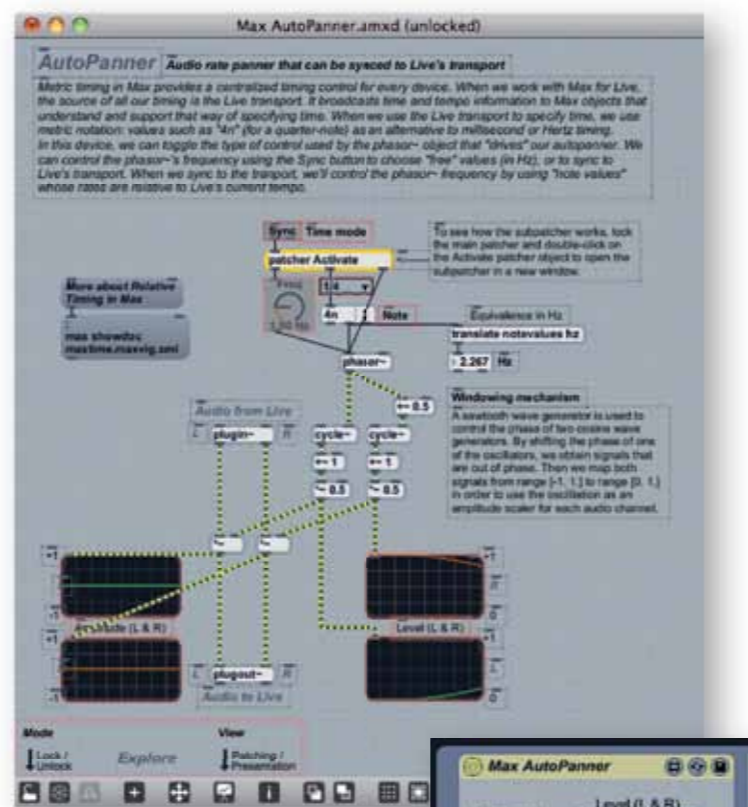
Max AutoPanner.amxd (unlocked)

AutoPanner Audio rate panner that can be synced to Live's transport

Metric timing in Max provides a centralized timing control for every device. When we work with Max for Live, the source of all our timing is the Live transport. It broadcasts time and tempo information to Max objects that understand and support that way of specifying time. When we use the Live transport to specify time, we use metric notation: values such as "4n" (for a quarter-note) as an alternative to millisecond or Hertz timing. In this device, we can toggle the type of control used by the phasor~ object that "drives" our autopanner. We can control the phasor~'s frequency using the Sync button to choose "free" values (in Hz), or to sync to Live's transport. When we sync to the transport, we'll control the phasor~ frequency by using "note values" whose rates are relative to Live's current tempo.

Sync Time mode

patcher Activate

To see how the subpatcher works, lock the main patcher and double-click on the Activate patcher object to open the subpatcher in a new window.

More about Relative Timing in Max

max showdoc maxtime.maxvig.xml

Freq

1.00 Hz

1/4

4n

Note

Equivalence in Hz

translate notevalues hz

2.267 Hz

phasor~

0.5

Windowing mechanism

A sawtooth wave generator is used to control the phase of two cosine wave generators. By shifting the phase of one of the oscillators, we obtain signals that are out of phase. Then we map both signals from range [-1, 1] to range [0, 1] in order to use the oscillation as an amplitude scaler for each audio channel.

Audio from Live

L plugin~ R

cycle~ cycle~

*~ 1 *~ 1

+~ 0.5 +~ 0.5

*~ *~

+1 -1 +1 -1 +1 0 +1 0

Amplitude (L & R)

Level (L & R)

L plugout~ R

Audio to Live

Mode

Lock / Unlock

Explore

View

Patching / Presentation

Max AutoPanner

Level (L & R)